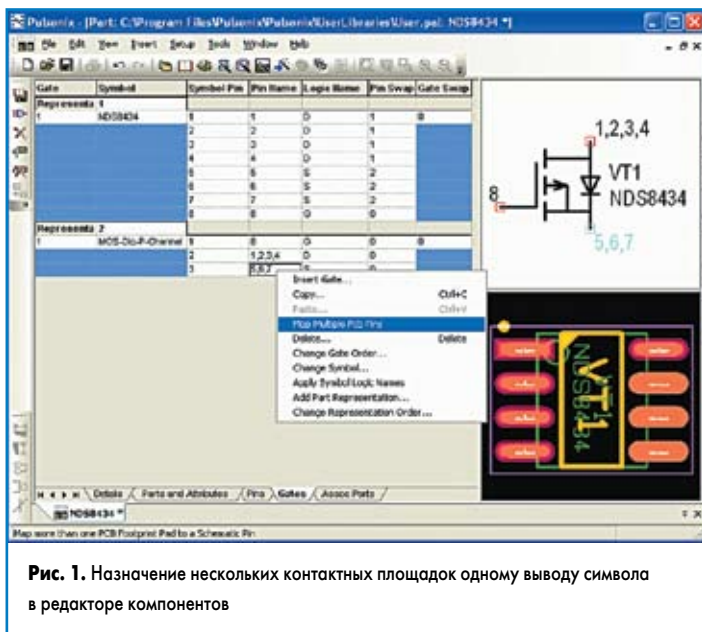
Pulsonix - [Part: C:\Program Files\Pulsonix\Pulsonix\User\Libraries\User.pal: NDS8434 *]

File Edit View Insert Setup Tools Window Help

| Gate | Symbol | Symbol Pin | Pin Name | Logic Name | Pin Swap | Gate Swap |
|---|---|---|---|---|---|---|
| Representation 1 | | | | | | |
| 1 | NDS8434 | 1 | 1 | D | 1 | 0 |
| | | 2 | 2 | D | 1 | |
| | | 3 | 3 | D | 1 | |
| | | 4 | 4 | D | 1 | |
| | | 5 | 5 | S | 2 | |
| | | 6 | 6 | S | 2 | |
| | | 7 | 7 | S | 2 | |
| | | 8 | 8 | G | 0 | |
| Representation 2 | | | | | | |
| 1 | MOS-Dio-P-Channel | 1 | 8 | G | 0 | 0 |
| | | 2 | 1,2,3,4 | D | 0 | |
| | | 3 | 5,6,7 | S | 0 | |

Insert Gate...
Copy... Ctrl+C
Paste... Ctrl+V
Map Multiple PCB Pins
Delete... Delete
Change Gate Order...
Change Symbol...
Apply Symbol Logic Names
Add Part Representation...
Change Representation Order...

1,2,3,4
VT1
NDS8434
8
5,6,7

VT1
NDS8434

Details / Parts and Attributes / Pins / Gates / Assoc Parts /

NDS8434 *

Map more than one PCB Footprint Pad to a Schematic Pin

Рис. 1. Назначение нескольких контактных площадок одному выводу символа в редакторе компонентов